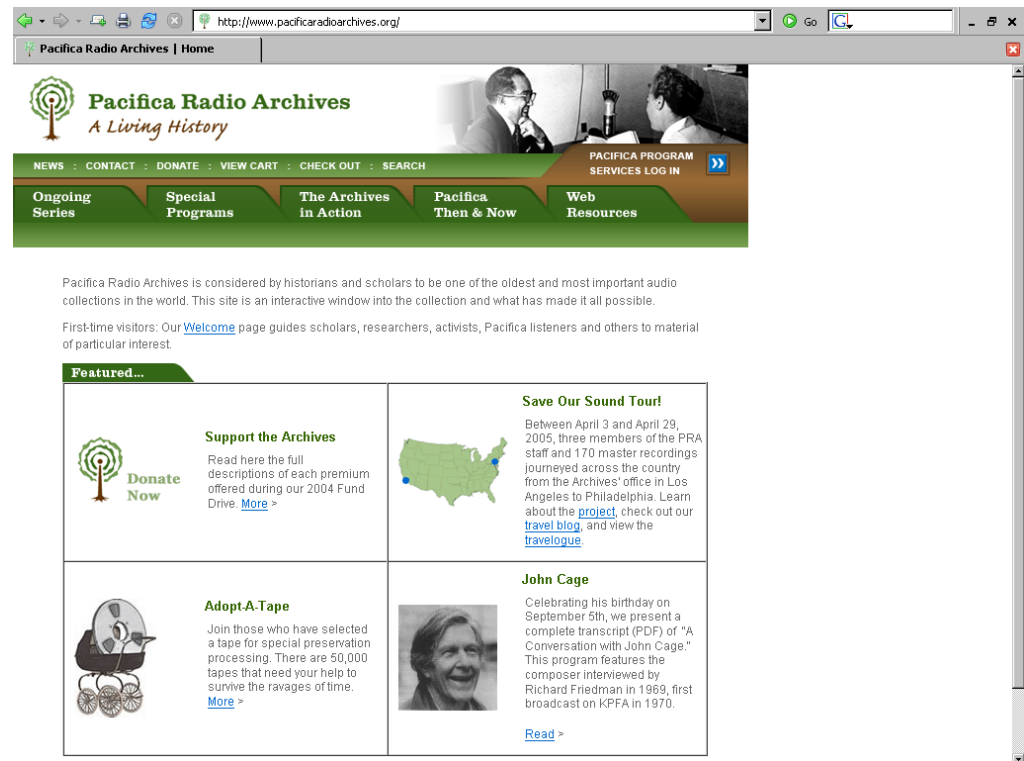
http://www.pacificaradioarchives.org/

Go

Pacifica Radio Archives | Home

Pacifica Radio Archives
A Living History

NEWS : CONTACT : DONATE : VIEW CART : CHECK OUT : SEARCH

PACIFICA PROGRAM SERVICES LOG IN

Ongoing Series

Special Programs

The Archives in Action

Pacifica Then & Now

Web Resources

Pacifica Radio Archives is considered by historians and scholars to be one of the oldest and most important audio collections in the world. This site is an interactive window into the collection and what has made it all possible.

First-time visitors: Our Welcome page guides scholars, researchers, activists, Pacifica listeners and others to material of particular interest.

Featured...

Donate Now

Support the Archives

Read here the full descriptions of each premium offered during our 2004 Fund Drive. More >

Save Our Sound Tour!

Between April 3 and April 29, 2005, three members of the PRA staff and 170 master recordings journeyed across the country from the Archives' office in Los Angeles to Philadelphia. Learn about the project, check out our travel blog, and view the travelogue.

Adopt-A-Tape

Join those who have selected a tape for special preservation processing. There are 50,000 tapes that need your help to survive the ravages of time. More >

John Cage

Celebrating his birthday on September 5th, we present a complete transcript (PDF) of "A Conversation with John Cage." This program features the composer interviewed by Richard Friedman in 1969, first broadcast on KPFA in 1970.

Read >